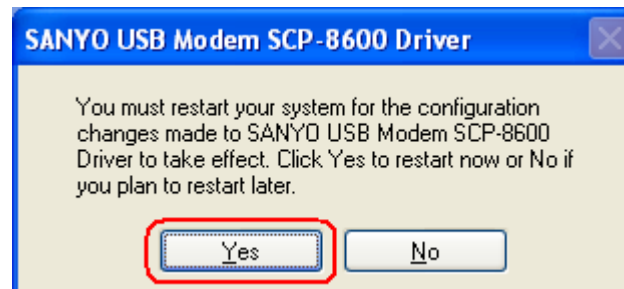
SANYO USB Modem SCP-8600 Driver

You must restart your system for the configuration changes made to SANYO USB Modem SCP-8600 Driver to take effect. Click Yes to restart now or No if you plan to restart later.

Yes

No